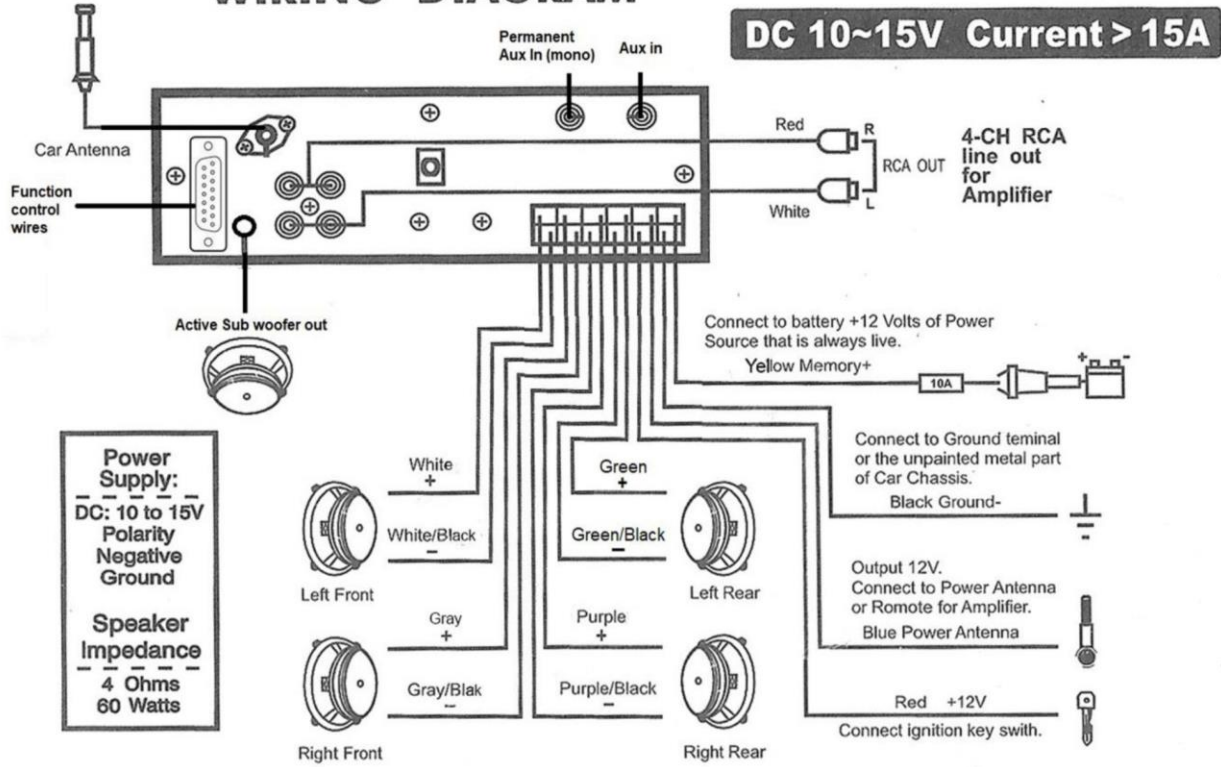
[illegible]

DC 10~15V Current > 15A

Permanent Aux In (mono)

Aux in

Car Antenna

Function control wires

Red

R

RCA OUT

L

White

4-CH RCA line out for Amplifier

Active Sub woofer out

Connect to battery +12 Volts of Power Source that is always live.

Yellow Memory+

10A

+ -

Power Supply:

DC: 10 to 15V Polarity Negative Ground

Speaker Impedance

4 Ohms 60 Watts

White +

White/Black −

Left Front

Green +

Green/Black −

Left Rear

Connect to Ground teminal or the unpainted metal part of Car Chassis.

Black Ground-

Output 12V. Connect to Power Antenna or Romote for Amplifier.

Blue Power Antenna

Gray +

Gray/Blak −

Right Front

Purple +

Purple/Black −

Right Rear

Red +12V

Connect ignition key swith.